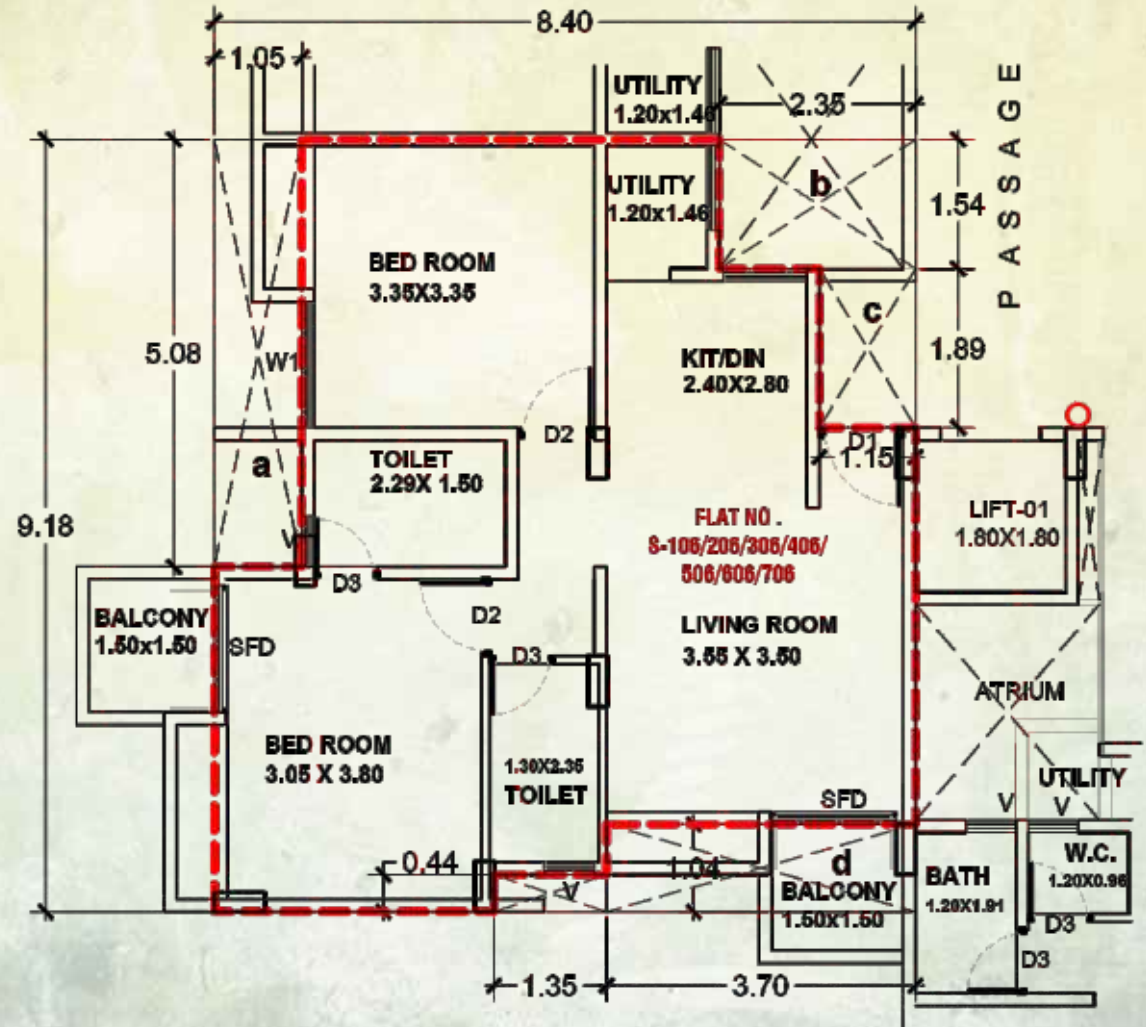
8.40

1.05

UTILITY
1.20x1.46

2.35

PASSAGE

UTILITY
1.20x1.46

b

1.54

BED ROOM
3.35X3.35

c

5.08

W1

KIT/DIN
2.40X2.80

1.89

D2

D1

1.15

a

TOILET
2.29X 1.50

LIFT-01
1.80X1.80

9.18

V

FLAT NO .
S-106/206/306/406/
506/606/706

D3

BALCONY
1.50x1.50

SFD

D2

LIVING ROOM
3.55 X 3.50

D3

ATRIUM

BED ROOM
3.05 X 3.80

1.30X2.35
TOILET

UTILITY

SFD

V

V

0.44

1.04

d

BATH

W.C.
1.20X0.96

V

BALCONY
1.50X1.50

1.20X1.91

D3

D3

1.35

3.70